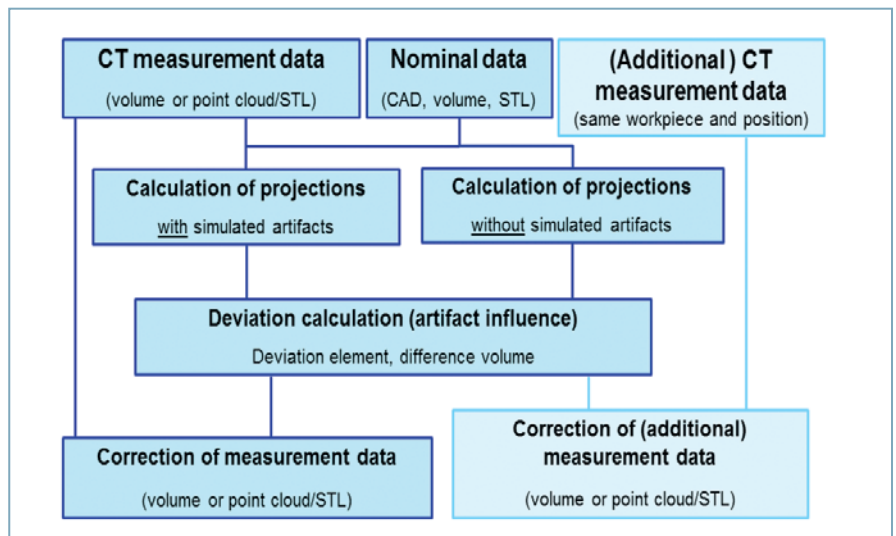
CT measurement data
(volume or point cloud/STL)

Nominal data
(CAD, volume, STL)

(Additional ) CT measurement data
(same workpiece and position)

Calculation of projections
with simulated artifacts

Calculation of projections
without simulated artifacts

Deviation calculation (artifact influence)
Deviation element, difference volume

Correction of measurement data
(volume or point cloud/STL)

Correction of (additional) measurement data
(volume or point cloud/STL)